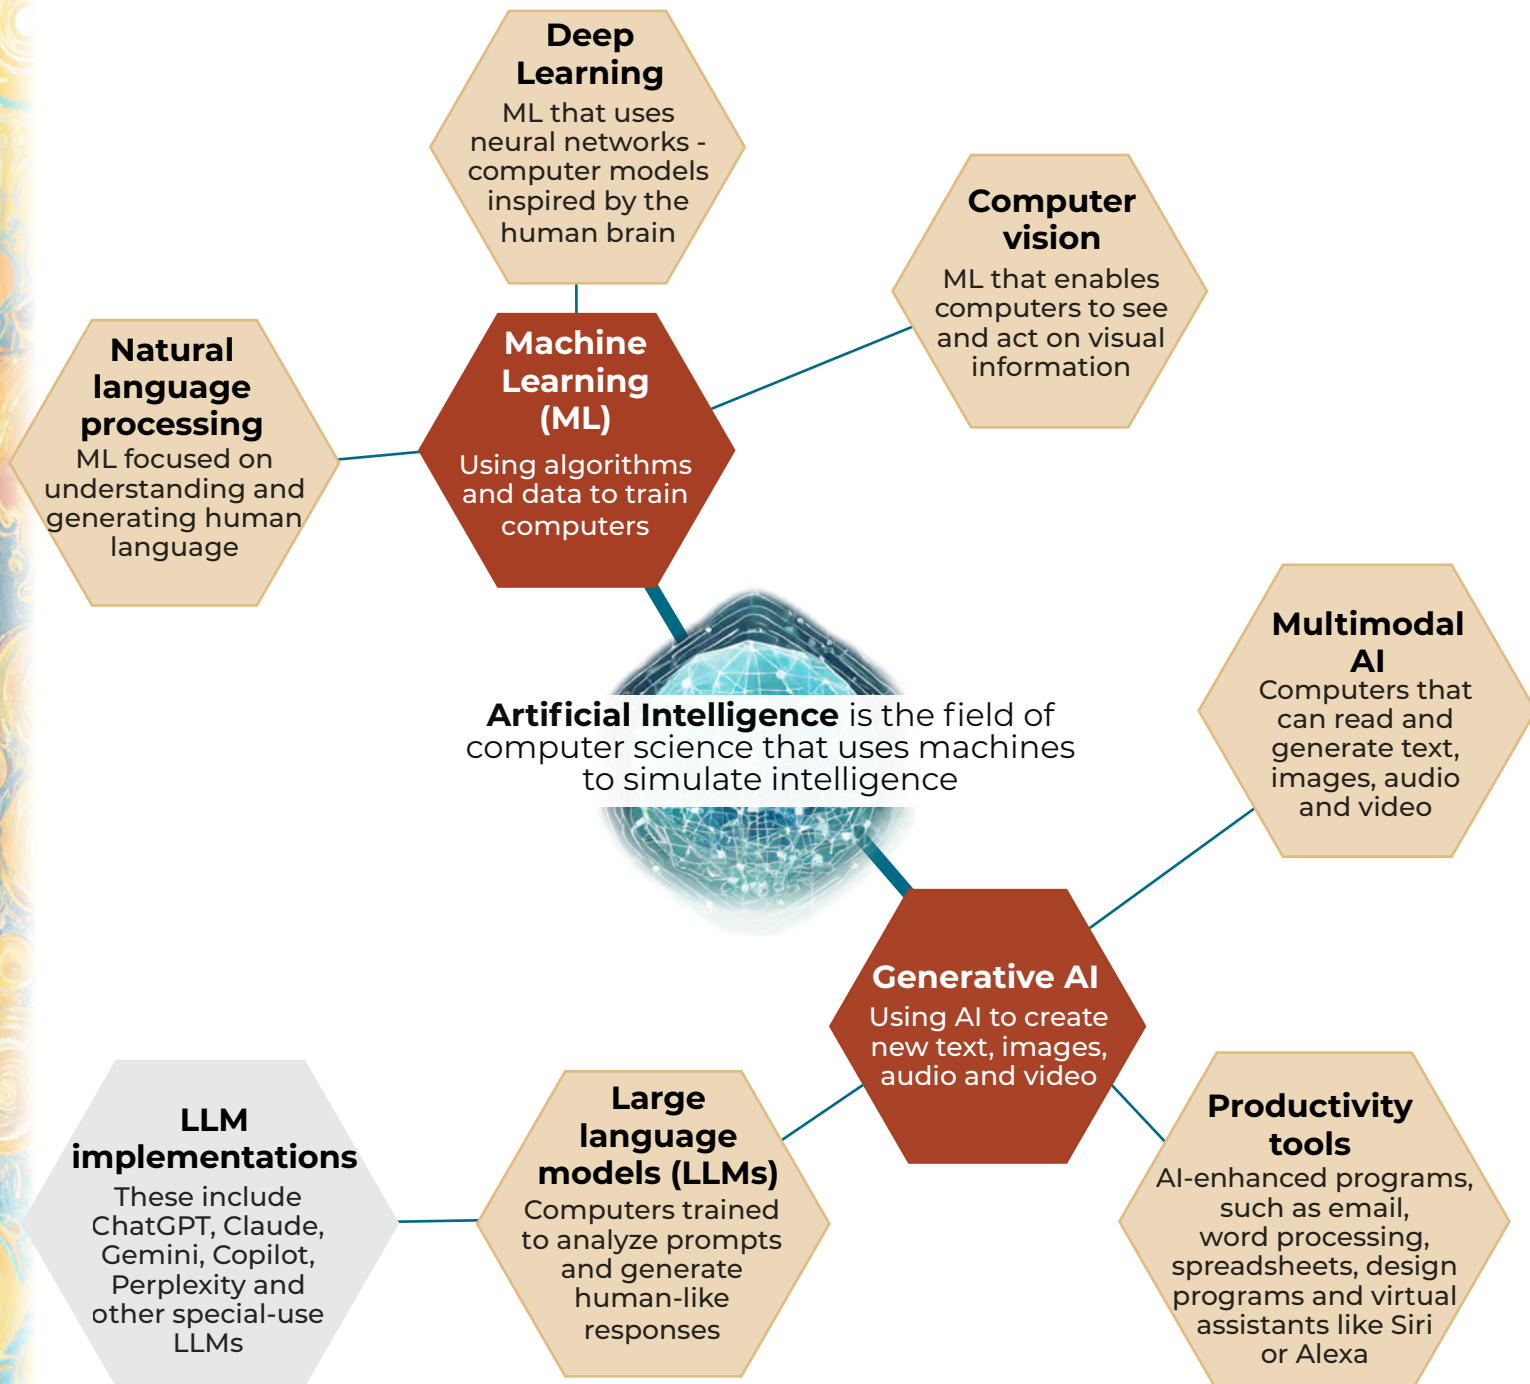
Deep Learning
ML that uses neural networks - computer models inspired by the human brain

Computer vision
ML that enables computers to see and act on visual information

Natural language processing
ML focused on understanding and generating human language

Machine Learning (ML)
Using algorithms and data to train computers

Multimodal AI
Computers that can read and generate text, images, audio and video

**Artificial Intelligence** is the field of computer science that uses machines to simulate intelligence

Generative AI
Using AI to create new text, images, audio and video

LLM implementations
These include ChatGPT, Claude, Gemini, Copilot, Perplexity and other special-use LLMs

Large language models (LLMs)
Computers trained to analyze prompts and generate human-like responses

Productivity tools
AI-enhanced programs, such as email, word processing, spreadsheets, design programs and virtual assistants like Siri or Alexa